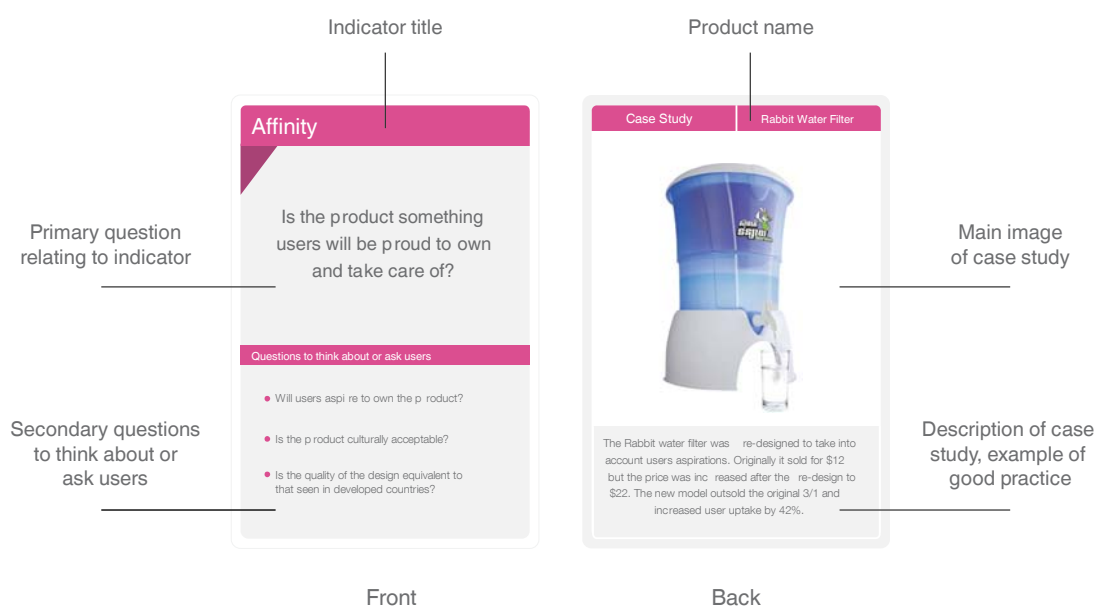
Indicator title

Product name

Affinity

Is the product something users will be proud to own and take care of?

Questions to think about or ask users

Will users aspi re to own the p roduct?

Is the p roduct culturally acceptable?

Is the quality of the design equivalent to that seen in developed countries?

Primary question relating to indicator

Secondary questions to think about or ask users

Case Study

Rabbit Water Filter

Main image of case study

The Rabbit water filter was re-designed to take into account users aspirations. Originally it sold for $12 but the price was inc reased after the re-design to $22. The new model outsold the original 3/1 and increased user uptake by 42%.

Description of case study, example of good practice

Front

Back